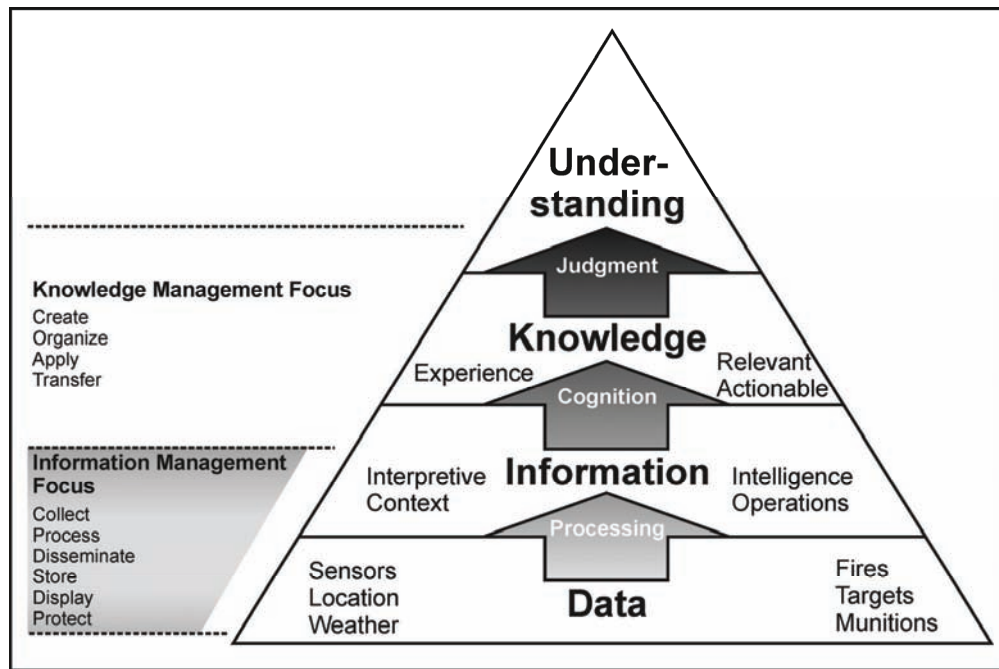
Understanding

Judgment

Knowledge Management Focus
Create
Organize
Apply
Transfer

Knowledge

Experience

Relevant
Actionable

Cognition

Information Management Focus
Collect
Process
Disseminate
Store
Display
Protect

Interpretive
Context

Information

Intelligence
Operations

Processing

Sensors
Location
Weather

Data

Fires
Targets
Munitions